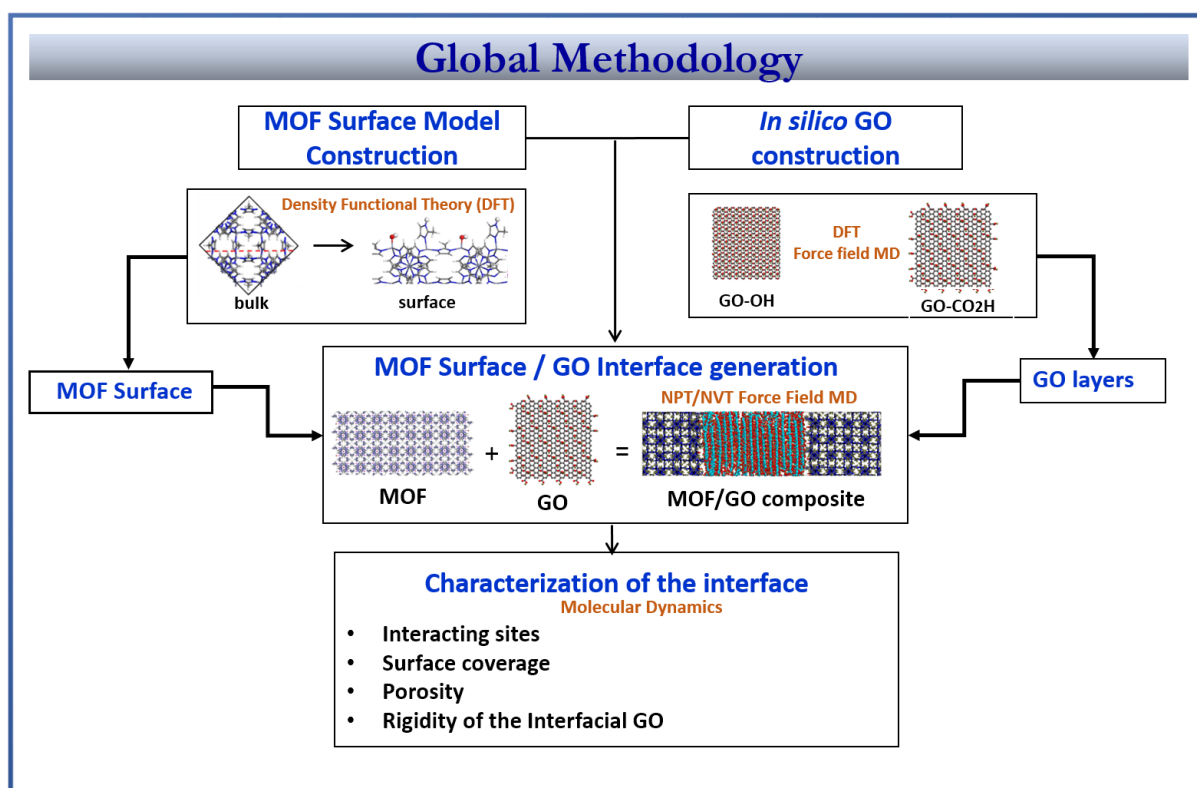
Global Methodology

MOF Surface Model Construction

In silico GO construction

Density Functional Theory (DFT)

bulk

surface

DFT
Force field MD

GO-OH

GO-$CO_2H$

MOF Surface / GO Interface generation

MOF Surface

GO layers

NPT/NVT Force Field MD

MOF

+

GO

=

MOF/GO composite

Characterization of the interface
Molecular Dynamics

- Interacting sites
- Surface coverage
- Porosity
- Rigidity of the Interfacial GO